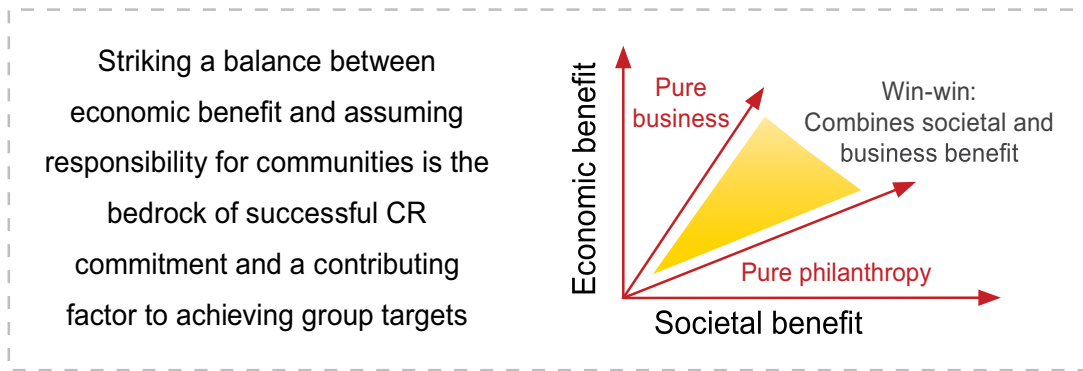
Striking a balance between economic benefit and assuming responsibility for communities is the bedrock of successful CR commitment and a contributing factor to achieving group targets

Economic benefit

Pure business

Win-win: Combines societal and business benefit

Pure philanthropy

Societal benefit